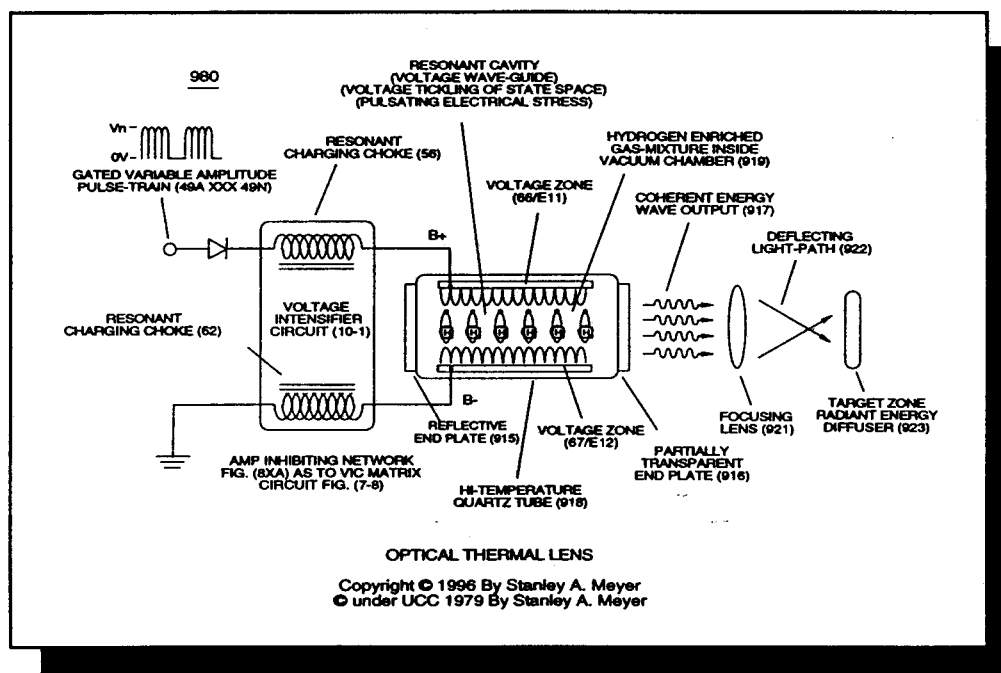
980

Vn -
0V -

GATED VARIABLE AMPLITUDE PULSE-TRAIN (49A XXX 49N)

RESONANT CHARGING CHOKE (56)

RESONANT CAVITY (VOLTAGE WAVE-GUIDE) (VOLTAGE TICKLING OF STATE SPACE) (PULSATING ELECTRICAL STRESS)

HYDROGEN ENRICHED GAS-MIXTURE INSIDE VACUUM CHAMBER (919)

VOLTAGE ZONE (66/E11)

COHERENT ENERGY WAVE OUTPUT (917)

DEFLECTING LIGHT-PATH (922)

B+

RESONANT CHARGING CHOKE (62)

VOLTAGE INTENSIFIER CIRCUIT (10-1)

B-

REFLECTIVE END PLATE (915)

VOLTAGE ZONE (67/E12)

PARTIALLY TRANSPARENT END PLATE (916)

FOCUSING LENS (921)

TARGET ZONE RADIANT ENERGY DIFFUSER (923)

AMP INHIBITING NETWORK FIG. (8XA) AS TO VIC MATRIX CIRCUIT FIG. (7-8)

HI-TEMPERATURE QUARTZ TUBE (918)

OPTICAL THERMAL LENS

Copyright © 1996 By Stanley A. Meyer
© under UCC 1979 By Stanley A. Meyer